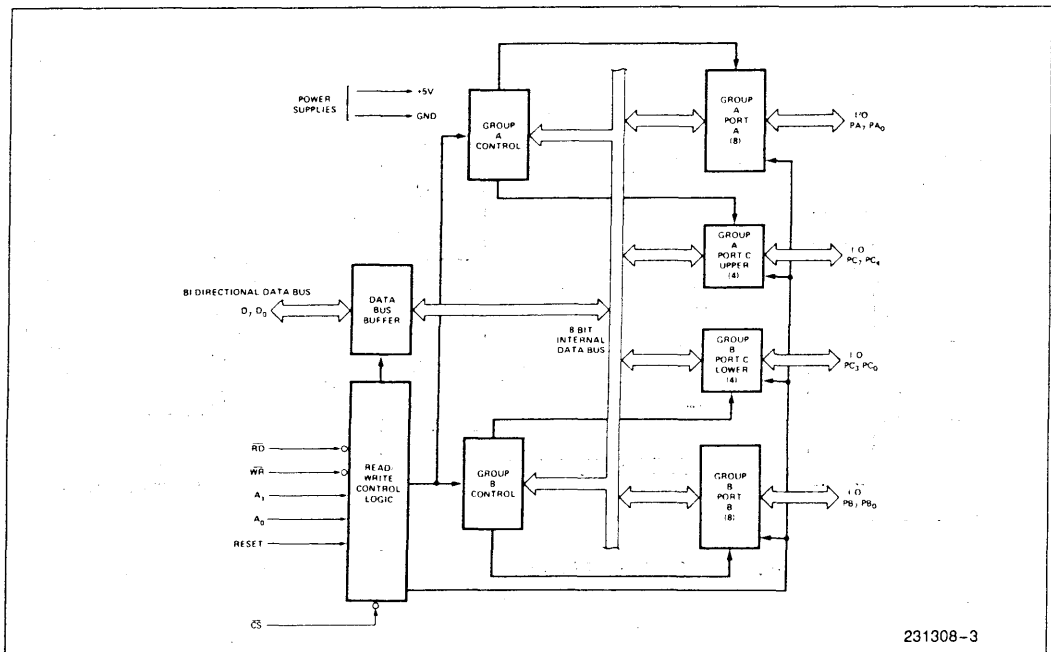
POWER SUPPLIES

+5V

GND

GROUP A CONTROL

GROUP A PORT A (8)

I/O $PA_7$ $PA_0$

GROUP A PORT C UPPER (4)

I O $PC_7$ $PC_4$

BI DIRECTIONAL DATA BUS

$D_7$ $D_0$

DATA BUS BUFFER

8 BIT INTERNAL DATA BUS

GROUP B PORT C LOWER (4)

I O $PC_3$ $PC_0$

$\overline{RD}$

$\overline{WR}$

$A_1$

$A_0$

RESET

READ/ WRITE CONTROL LOGIC

GROUP B CONTROL

GROUP B PORT B (8)

I O $PB_7$ $PB_0$

$\overline{CS}$

231308-3